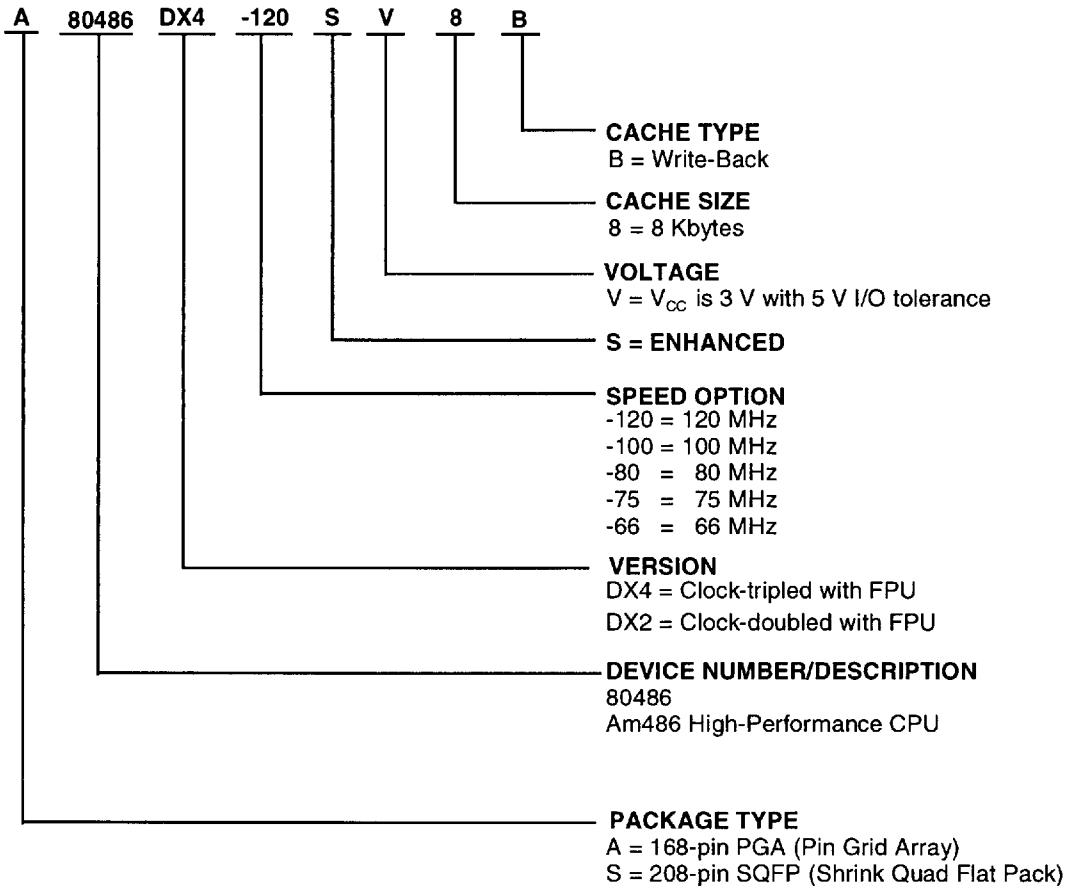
A 80486 DX4 -120 S V 8 B

CACHE TYPE
B = Write-Back

CACHE SIZE
8 = 8 Kbytes

VOLTAGE
V = $V_{CC}$ is 3 V with 5 V I/O tolerance

S = ENHANCED

SPEED OPTION
-120 = 120 MHz
-100 = 100 MHz
-80 = 80 MHz
-75 = 75 MHz
-66 = 66 MHz

VERSION
DX4 = Clock-tripled with FPU
DX2 = Clock-doubled with FPU

DEVICE NUMBER/DESCRIPTION
80486
Am486 High-Performance CPU

PACKAGE TYPE
A = 168-pin PGA (Pin Grid Array)
S = 208-pin SQFP (Shrink Quad Flat Pack)